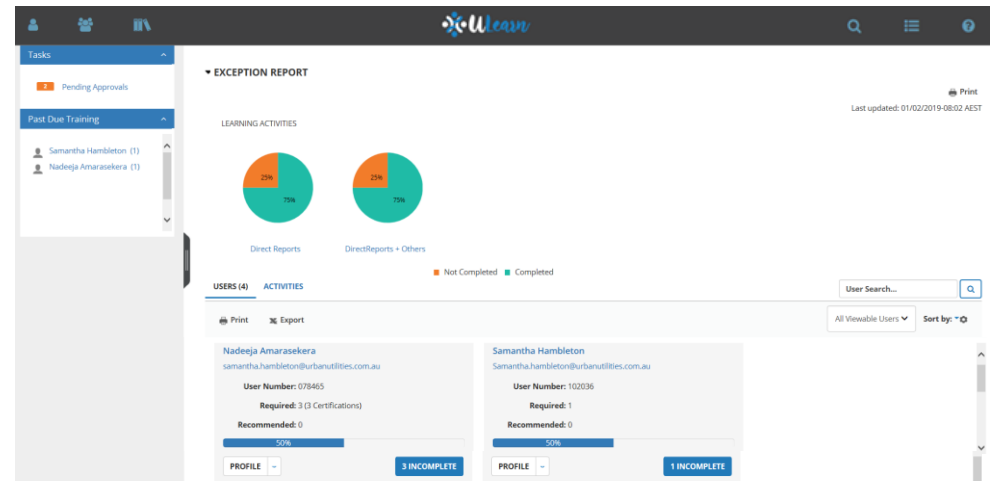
uLearn

Tasks

3 Pending Approvals

Past Due Training

Samantha Hambleton (1)
Nadeeja Amarasekera (1)

▾ EXCEPTION REPORT

Print
Last updated: 01/02/2019-08:02 AEST

LEARNING ACTIVITIES

25%
75%
Direct Reports

25%
75%
DirectReports + Others

Not Completed Completed

USERS (4) ACTIVITIES

User Search...

Print Export

All Viewable Users

Sort by:

Nadeeja Amarasekera
samantha.hambleton@urbanutilities.com.au
User Number: 078465
Required: 3 (3 Certifications)
Recommended: 0
50%
PROFILE
3 INCOMPLETE

Samantha Hambleton
samantha.hambleton@urbanutilities.com.au
User Number: 102036
Required: 1
Recommended: 0
50%
PROFILE
1 INCOMPLETE